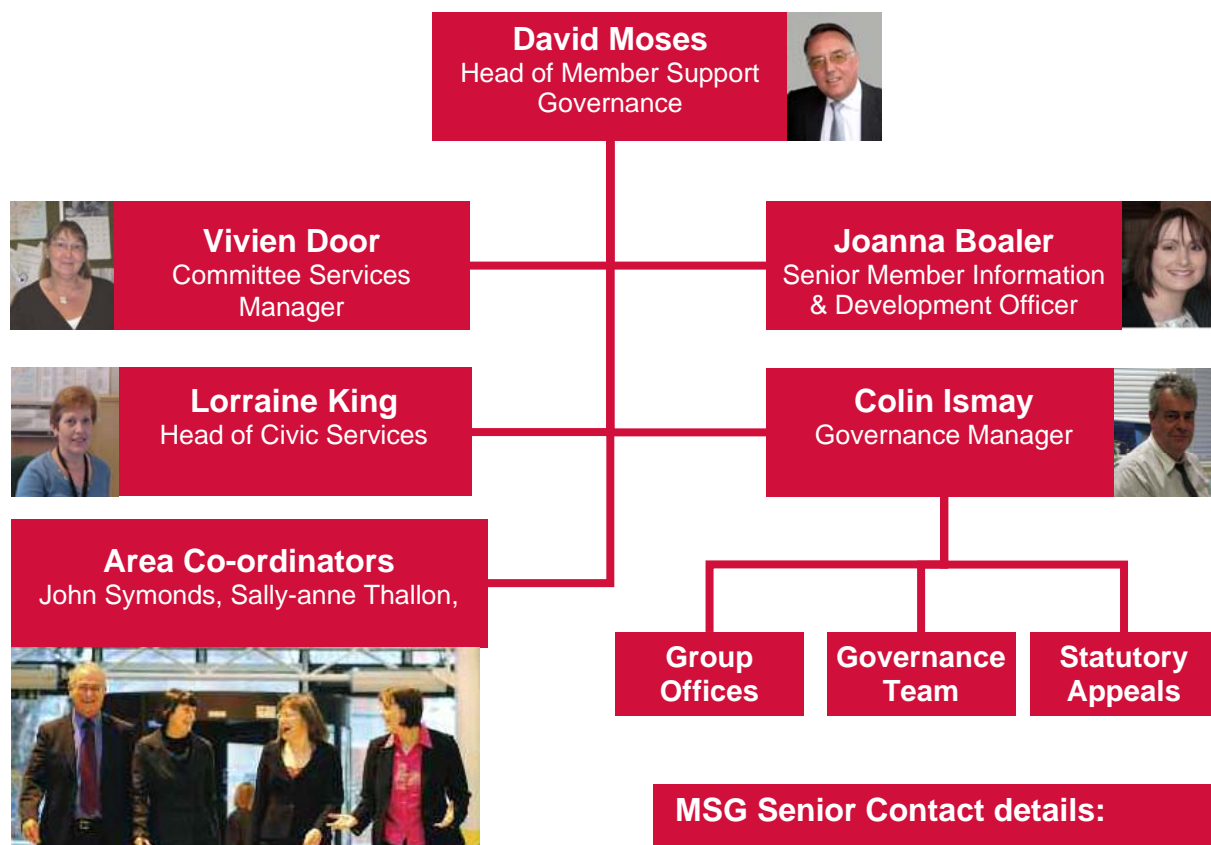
**David Moses**
Head of Member Support
Governance

**Vivien Door**
Committee Services Manager

**Joanna Boaler**
Senior Member Information & Development Officer

**Lorraine King**
Head of Civic Services

**Colin Ismay**
Governance Manager

**Area Co-ordinators**
John Symonds, Sally-anne Thallon,

**Group Offices**

**Governance Team**

**Statutory Appeals**

**MSG Senior Contact details:**